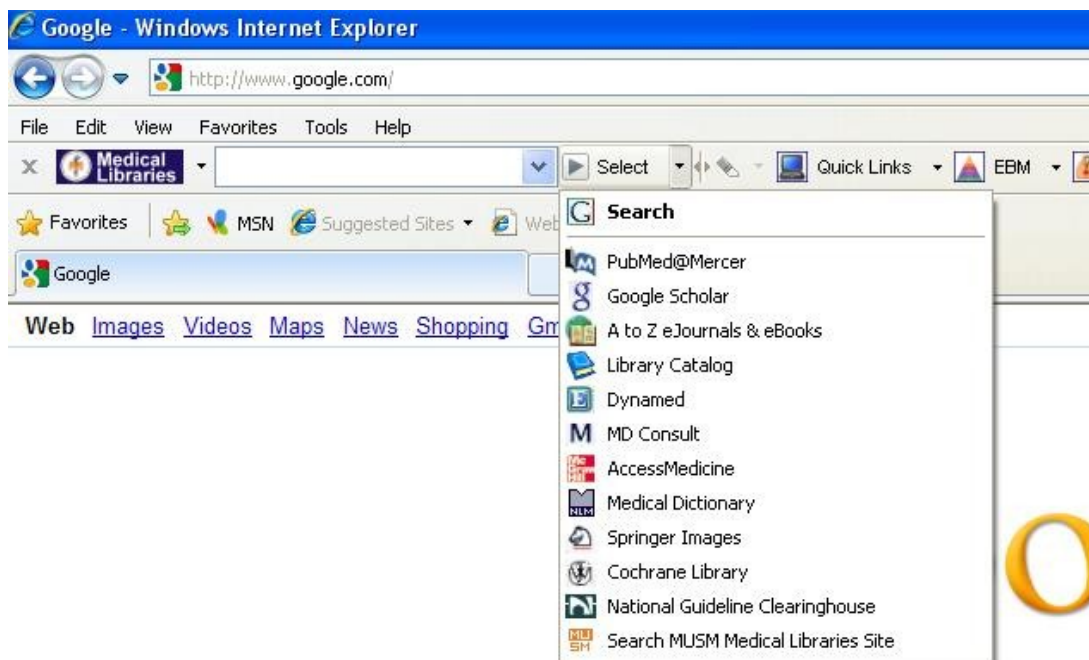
Google - Windows Internet Explorer

http://www.google.com/

File Edit View Favorites Tools Help

Medical Libraries

Select

Quick Links

EBM

Favorites

MSN

Suggested Sites

Web

Google

Web Images Videos Maps News Shopping Gm

Search

PubMed@Mercer

Google Scholar

A to Z eJournals & eBooks

Library Catalog

Dynamed

MD Consult

AccessMedicine

Medical Dictionary

Springer Images

Cochrane Library

National Guideline Clearinghouse

Search MUSM Medical Libraries Site